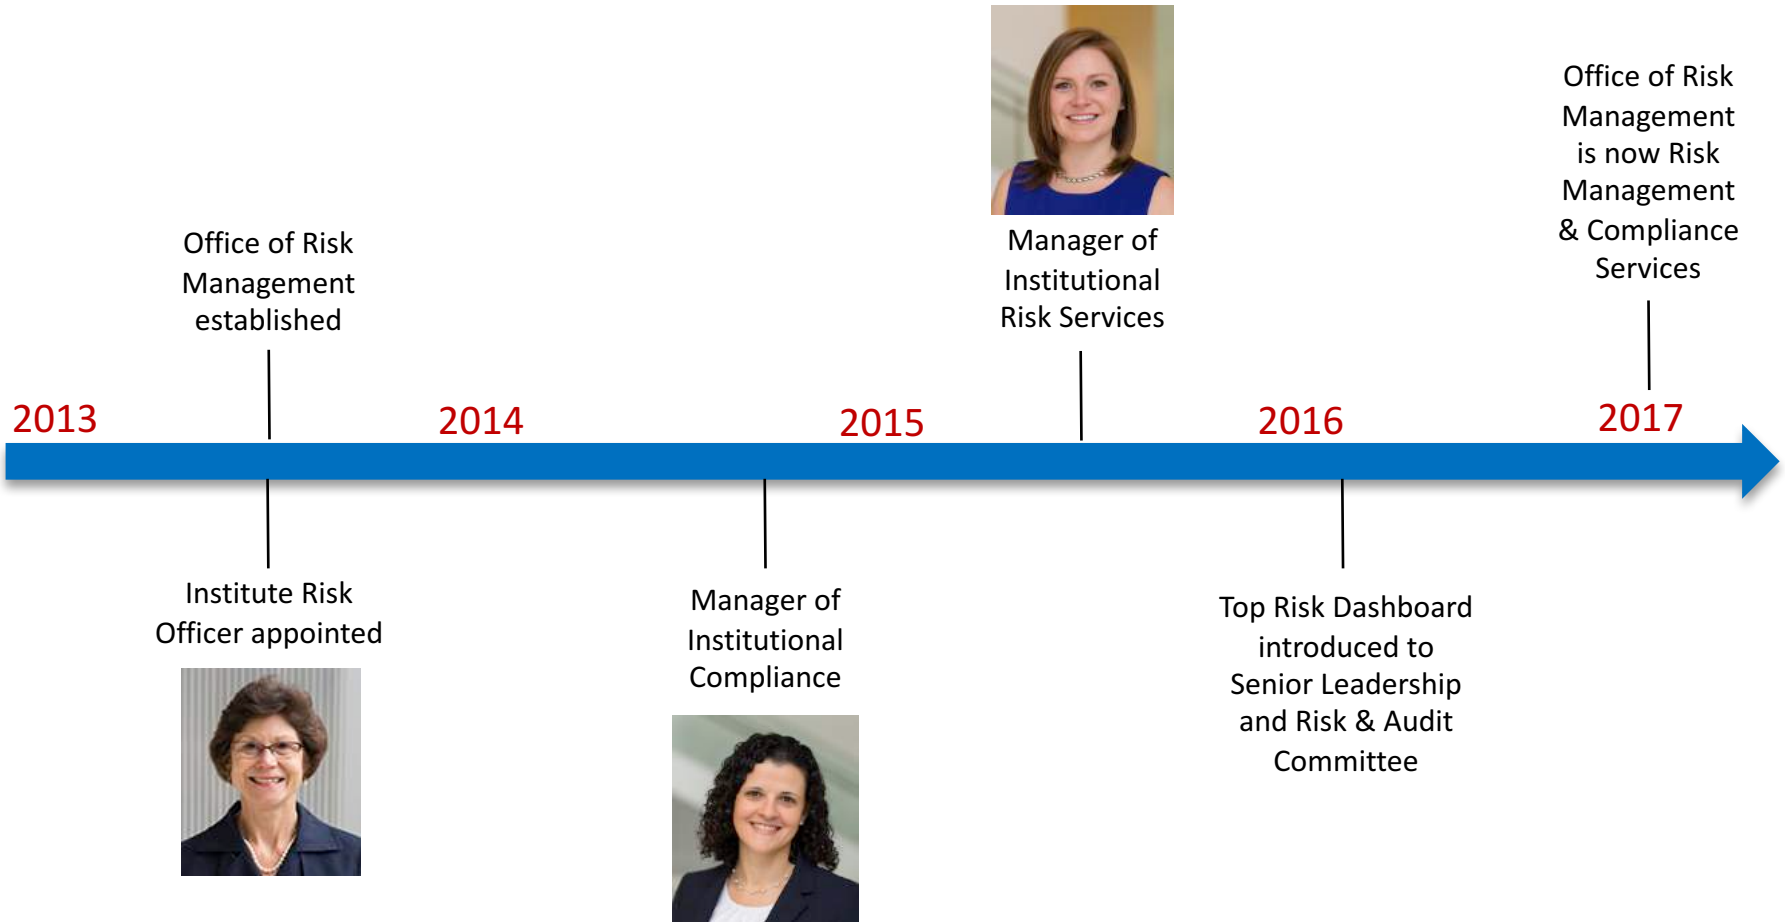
Office of Risk Management is now Risk Management & Compliance Services

Manager of Institutional Risk Services

Office of Risk Management established

2013

2014

2015

2016

2017

Institute Risk Officer appointed

Manager of Institutional Compliance

Top Risk Dashboard introduced to Senior Leadership and Risk & Audit Committee